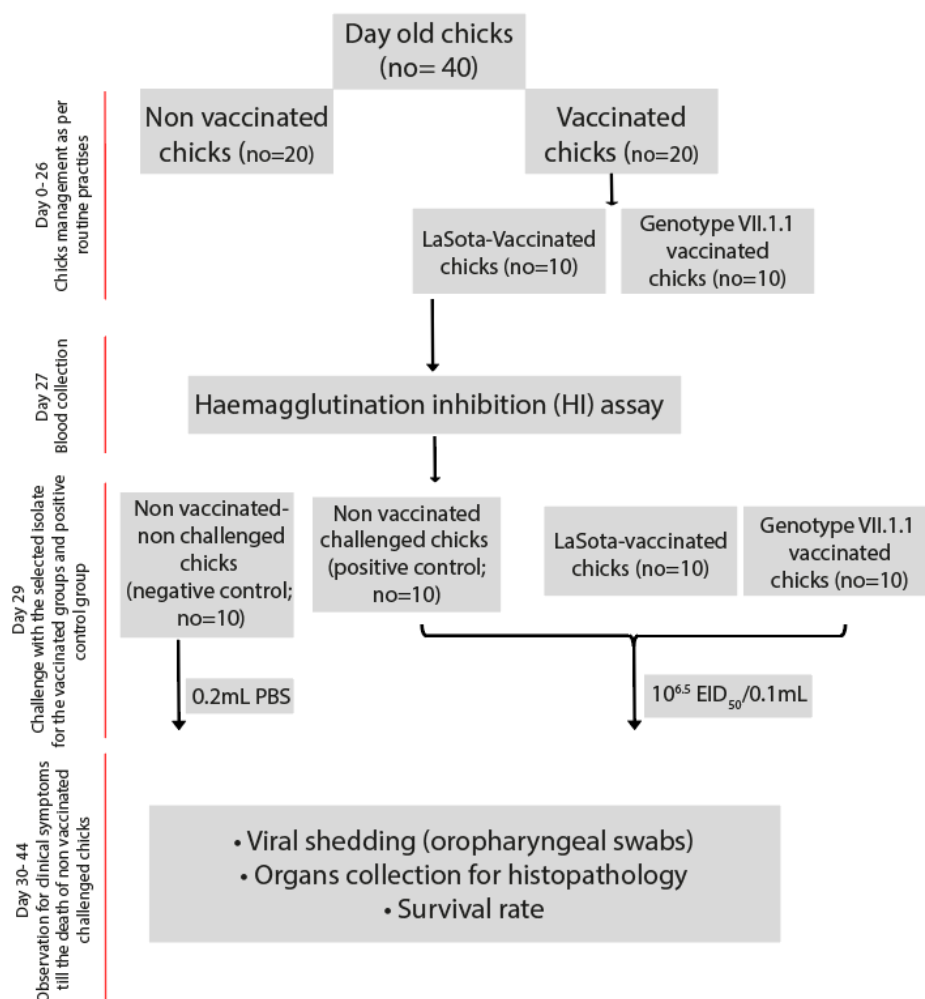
Day old chicks (no= 40)

Day 0-26 Chicks management as per routine practises

Non vaccinated chicks (no=20)

Vaccinated chicks (no=20)

LaSota-Vaccinated chicks (no=10)

Genotype VII.1.1 vaccinated chicks (no=10)

Day 27 Blood collection

Haemagglutination inhibition (HI) assay

Day 29 Challenge with the selected isolate for the vaccinated groups and positive control group

Non vaccinated-non challenged chicks (negative control; no=10)

Non vaccinated challenged chicks (positive control; no=10)

LaSota-vaccinated chicks (no=10)

Genotype VII.1.1 vaccinated chicks (no=10)

0.2mL PBS

$10^{6.5}$ $EID_{50}$/0.1mL

Day 30- 44 Observation for clinical symptoms till the death of non vaccinated challenged chicks

• Viral shedding (oropharyngeal swabs)
• Organs collection for histopathology
• Survival rate